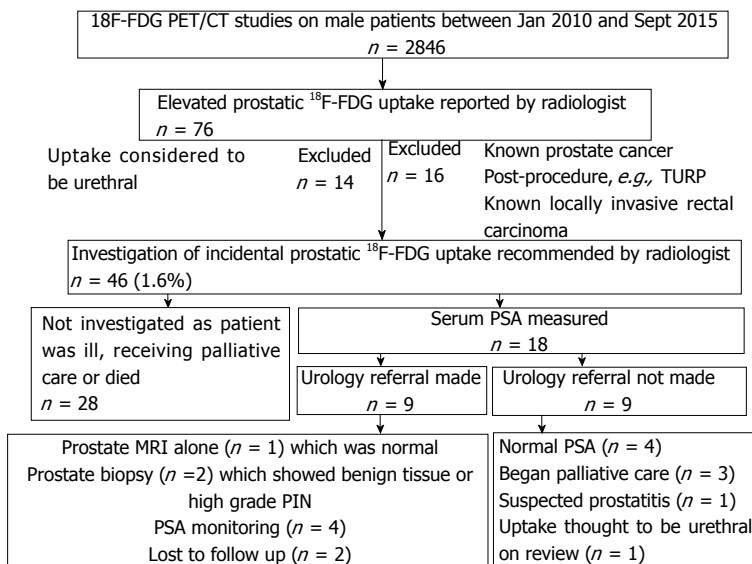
18F-FDG PET/CT studies on male patients between Jan 2010 and Sept 2015
$n$ = 2846

Elevated prostatic $^{18}$F-FDG uptake reported by radiologist
$n$ = 76

Uptake considered to be urethral

Excluded
$n$ = 14

Excluded
$n$ = 16

Known prostate cancer
Post-procedure, *e.g.,* TURP
Known locally invasive rectal carcinoma

Investigation of incidental prostatic $^{18}$F-FDG uptake recommended by radiologist
$n$ = 46 (1.6%)

Not investigated as patient was ill, receiving palliative care or died
$n$ = 28

Serum PSA measured
$n$ = 18

Urology referral made
$n$ = 9

Urology referral not made
$n$ = 9

Prostate MRI alone ($n$ = 1) which was normal
Prostate biopsy ($n$ =2) which showed benign tissue or high grade PIN
PSA monitoring ($n$ = 4)
Lost to follow up ($n$ = 2)

Normal PSA ($n$ = 4)
Began palliative care ($n$ = 3)
Suspected prostatitis ($n$ = 1)
Uptake thought to be urethral on review ($n$ = 1)